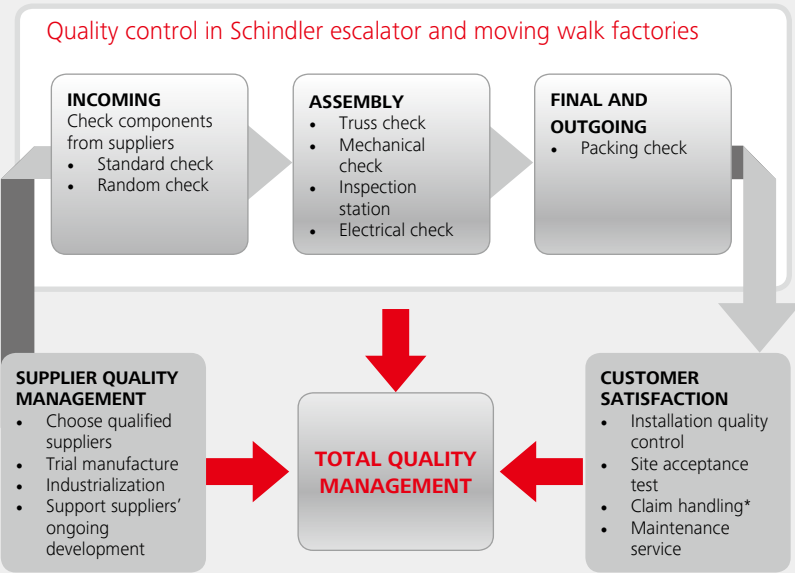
Quality control in Schindler escalator and moving walk factories

INCOMING
Check components from suppliers
- Standard check
- Random check

ASSEMBLY
- Truss check
- Mechanical check
- Inspection station
- Electrical check

FINAL AND OUTGOING
- Packing check

SUPPLIER QUALITY MANAGEMENT
- Choose qualified suppliers
- Trial manufacture
- Industrialization
- Support suppliers' ongoing development

TOTAL QUALITY MANAGEMENT

CUSTOMER SATISFACTION
- Installation quality control
- Site acceptance test
- Claim handling*
- Maintenance service